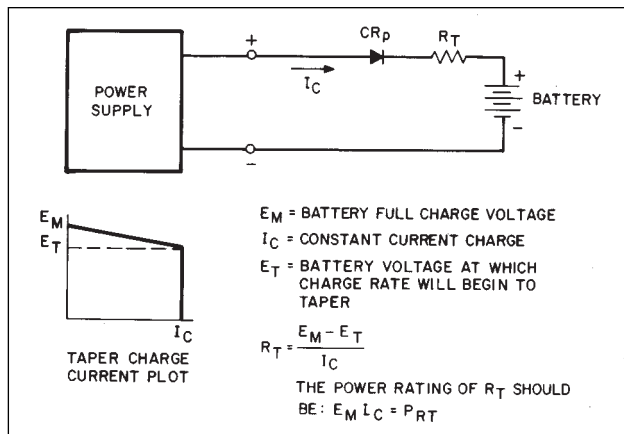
POWER SUPPLY

+

$I_C$

$CR_P$

$R_T$

+

BATTERY

−

−

$E_M$

$E_T$

$I_C$

TAPER CHARGE CURRENT PLOT

$E_M$ = BATTERY FULL CHARGE VOLTAGE

$I_C$ = CONSTANT CURRENT CHARGE

$E_T$ = BATTERY VOLTAGE AT WHICH CHARGE RATE WILL BEGIN TO TAPER

$R_T = \frac{E_M - E_T}{I_C}$

THE POWER RATING OF $R_T$ SHOULD BE: $E_M I_C = P_{RT}$